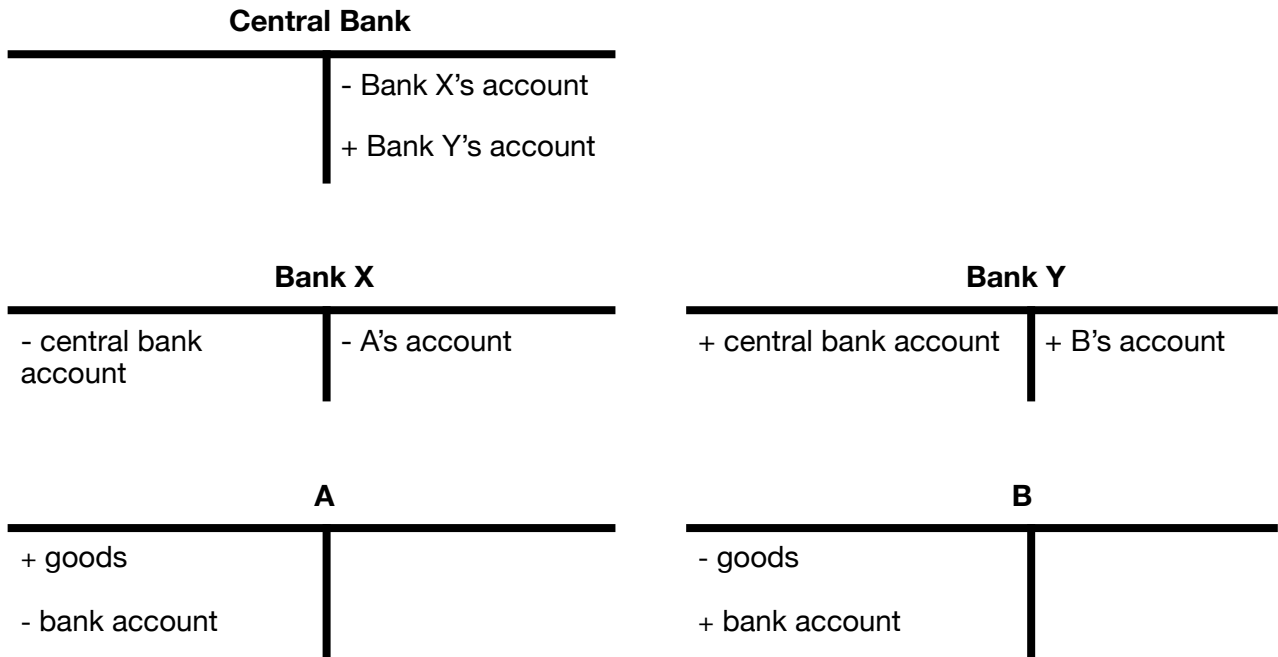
**Central Bank**

| | |
|---|---|
| | - Bank X's account<br>+ Bank Y's account |

**Bank X**

| | |
|---|---|
| - central bank account | - A's account |

**Bank Y**

| | |
|---|---|
| + central bank account | + B's account |

**A**

| | |
|---|---|
| + goods<br>- bank account | |

**B**

| | |
|---|---|
| - goods<br>+ bank account | |